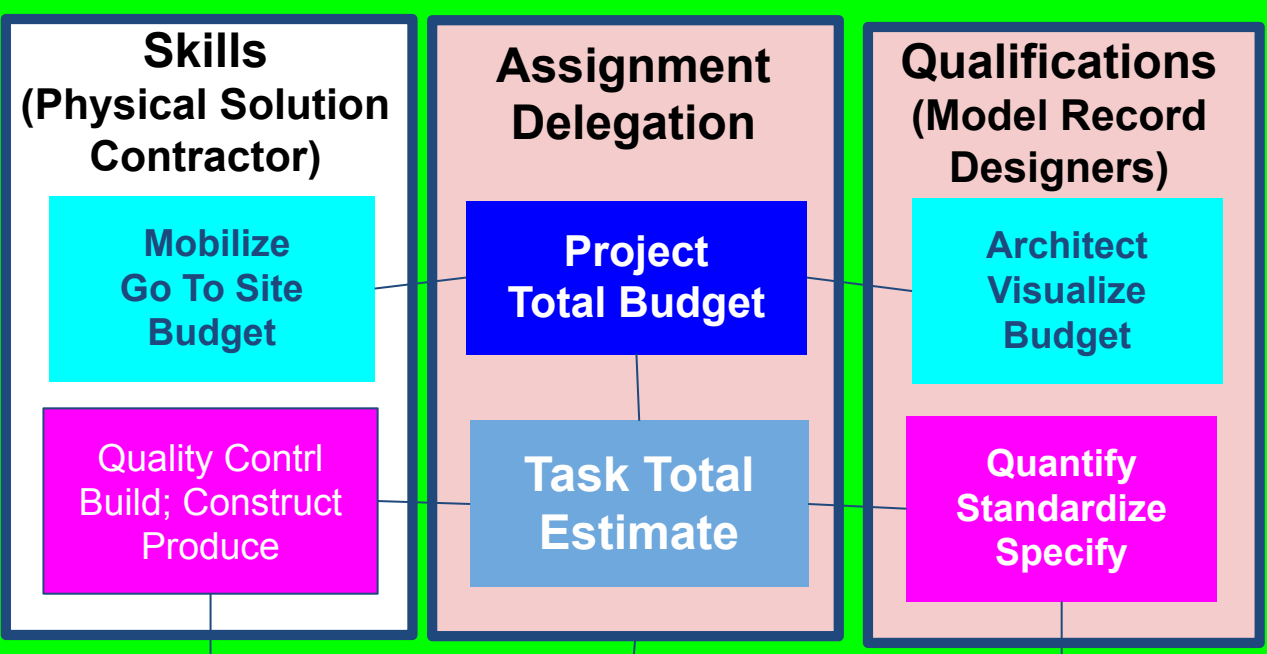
Skills (Physical Solution Contractor)

Mobilize
Go To Site
Budget

Quality Contrl
Build; Construct
Produce

Assignment Delegation

Project
Total Budget

Task Total
Estimate

Qualifications (Model Record Designers)

Architect
Visualize
Budget

Quantify
Standardize
Specify